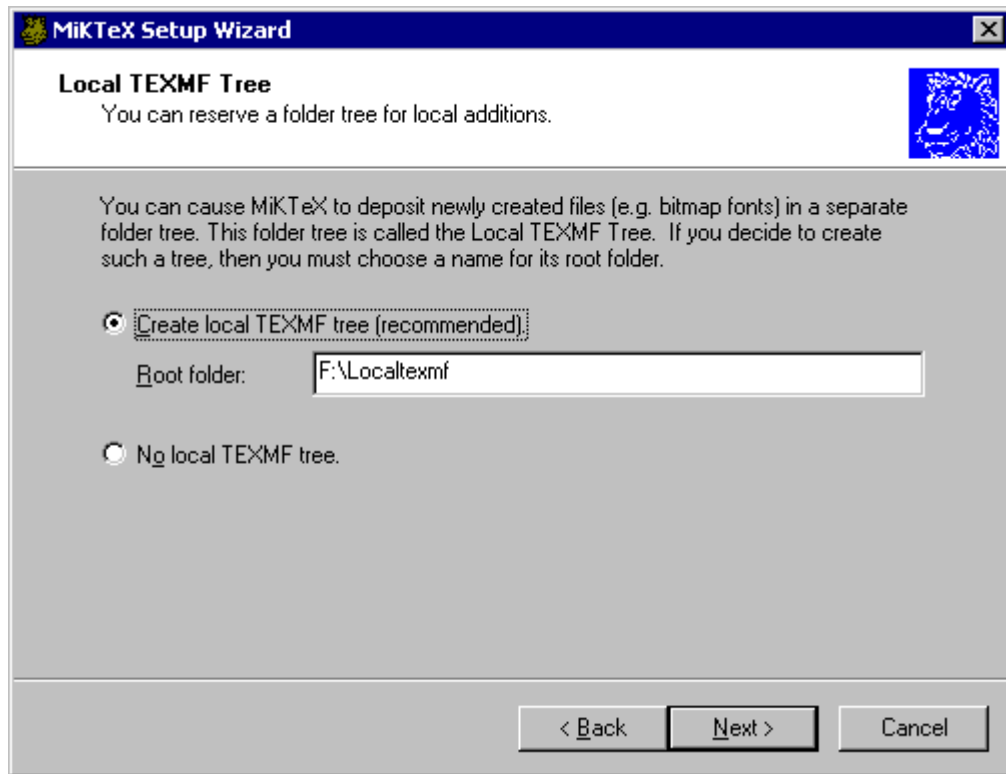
MiKTeX Setup Wizard

Local TEXMF Tree
You can reserve a folder tree for local additions.

You can cause MiKTeX to deposit newly created files (e.g. bitmap fonts) in a separate folder tree. This folder tree is called the Local TEXMF Tree. If you decide to create such a tree, then you must choose a name for its root folder.

Create local TEXMF tree (recommended).

Root folder: F:\Localtexmf

No local TEXMF tree.

< Back
Next >
Cancel